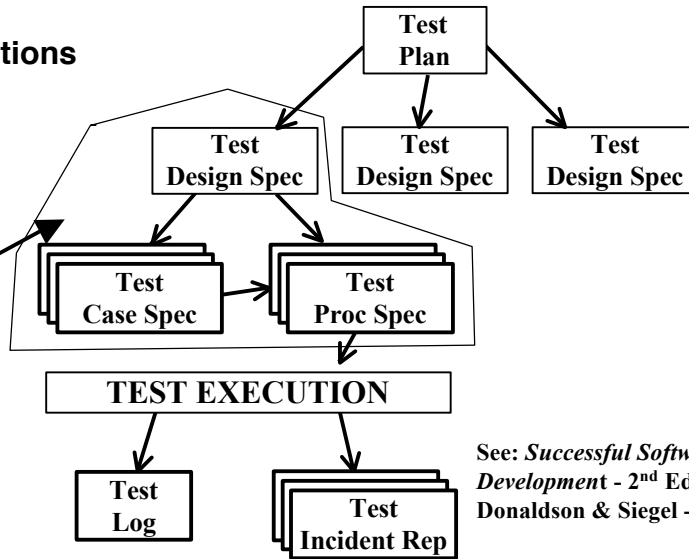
tions

Test Plan

Test Design Spec

Test Design Spec

Test Design Spec

Test Case Spec

Test Proc Spec

TEST EXECUTION

Test Log

Test Incident Rep

See: *Successful Softw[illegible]* *Development* - 2$^{nd}$ Ed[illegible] Donaldson & Siegel -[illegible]